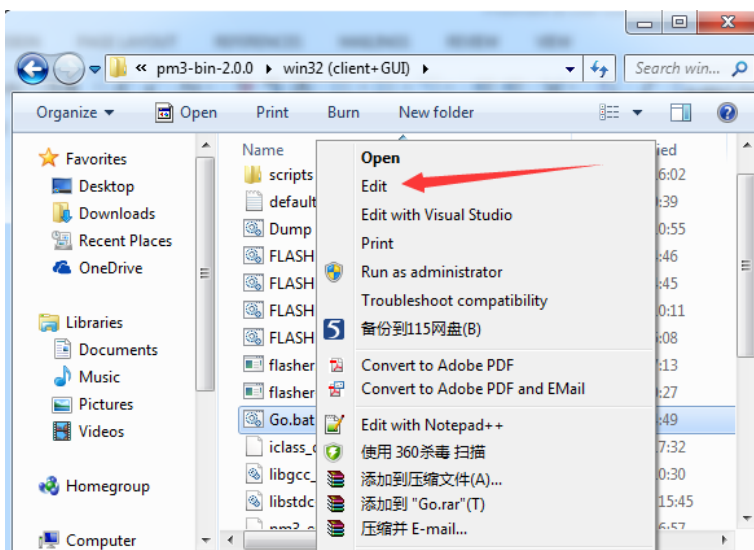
« pm3-bin-2.0.0 ▸ win32 (client+GUI) ▸

Search win...

Organize ▾ Open Print Burn New folder

Favorites
Desktop
Downloads
Recent Places
OneDrive

Libraries
Documents
Music
Pictures
Videos

Homegroup

Computer

Name
scripts
default
Dump
FLASH
FLASH
FLASH
FLASH
flasher
flasher
Go.bat
iclass_
libgcc_
libstdc
pm3

ied
6:02
39
0:55
46
45
0:11
08
13
27
49
7:32
0:30
15:45
6:57

Open
Edit
Edit with Visual Studio
Print
Run as administrator
Troubleshoot compatibility
备份到115网盘(B)
Convert to Adobe PDF
Convert to Adobe PDF and EMail
Edit with Notepad++
使用 360杀毒 扫描
添加到压缩文件(A)...
添加到 "Go.rar"(T)
压缩并 E-mail...